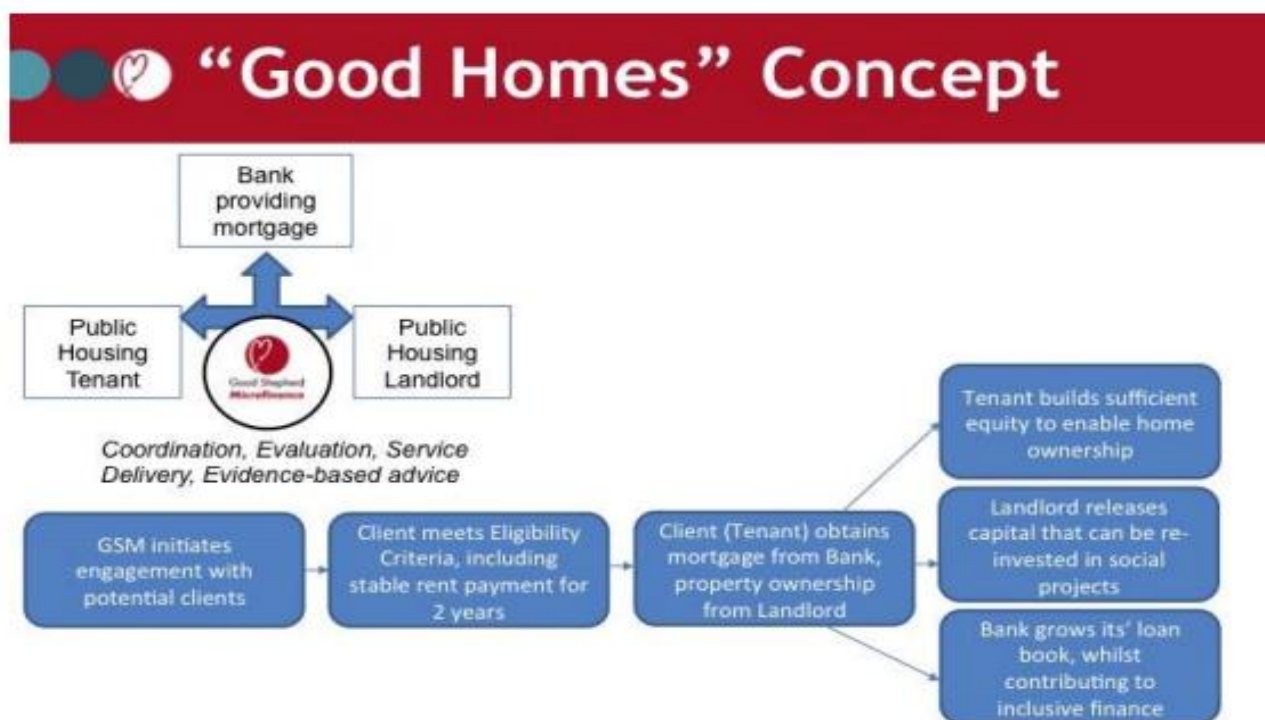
“Good Homes” Concept

Bank providing mortgage

Public Housing Tenant

Good Shepherd Microfinance

Public Housing Landlord

Coordination, Evaluation, Service Delivery, Evidence-based advice

GSM initiates engagement with potential clients

Client meets Eligibility Criteria, including stable rent payment for 2 years

Client (Tenant) obtains mortgage from Bank, property ownership from Landlord

Tenant builds sufficient equity to enable home ownership

Landlord releases capital that can be re-invested in social projects

Bank grows its’ loan book, whilst contributing to inclusive finance